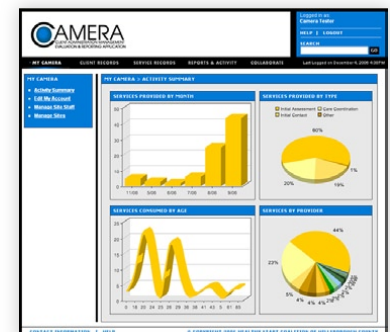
CAMERA
CLIENT ADMINISTRATION MANAGEMENT EVALUATION & REPORTING APPLICATION

Logged in as:
Camera Tester
HELP | LOGOUT
SEARCH
GO

MY CAMERA CLIENT RECORDS SERVICE RECORDS REPORTS & ACTIVITY COLLABORATE Last Logged on December 6, 2005 4:30PM

MY CAMERA
Activity Summary
Edit My Account
Manage Site Staff
Manage Sites

MY CAMERA > ACTIVITY SUMMARY

SERVICES PROVIDED BY MONTH
50
45
40
35
30
25
20
15
10
5
0
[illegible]

SERVICES PROVIDED BY TYPE
Initial Assessment Care Coordination
Initial Contact Other
60%
20%
11%
10%

SERVICES CONSUMED BY AGE
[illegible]

SERVICES BY PROVIDER
44%
22%
5%
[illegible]

CONTACT INFORMATION | HELP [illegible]